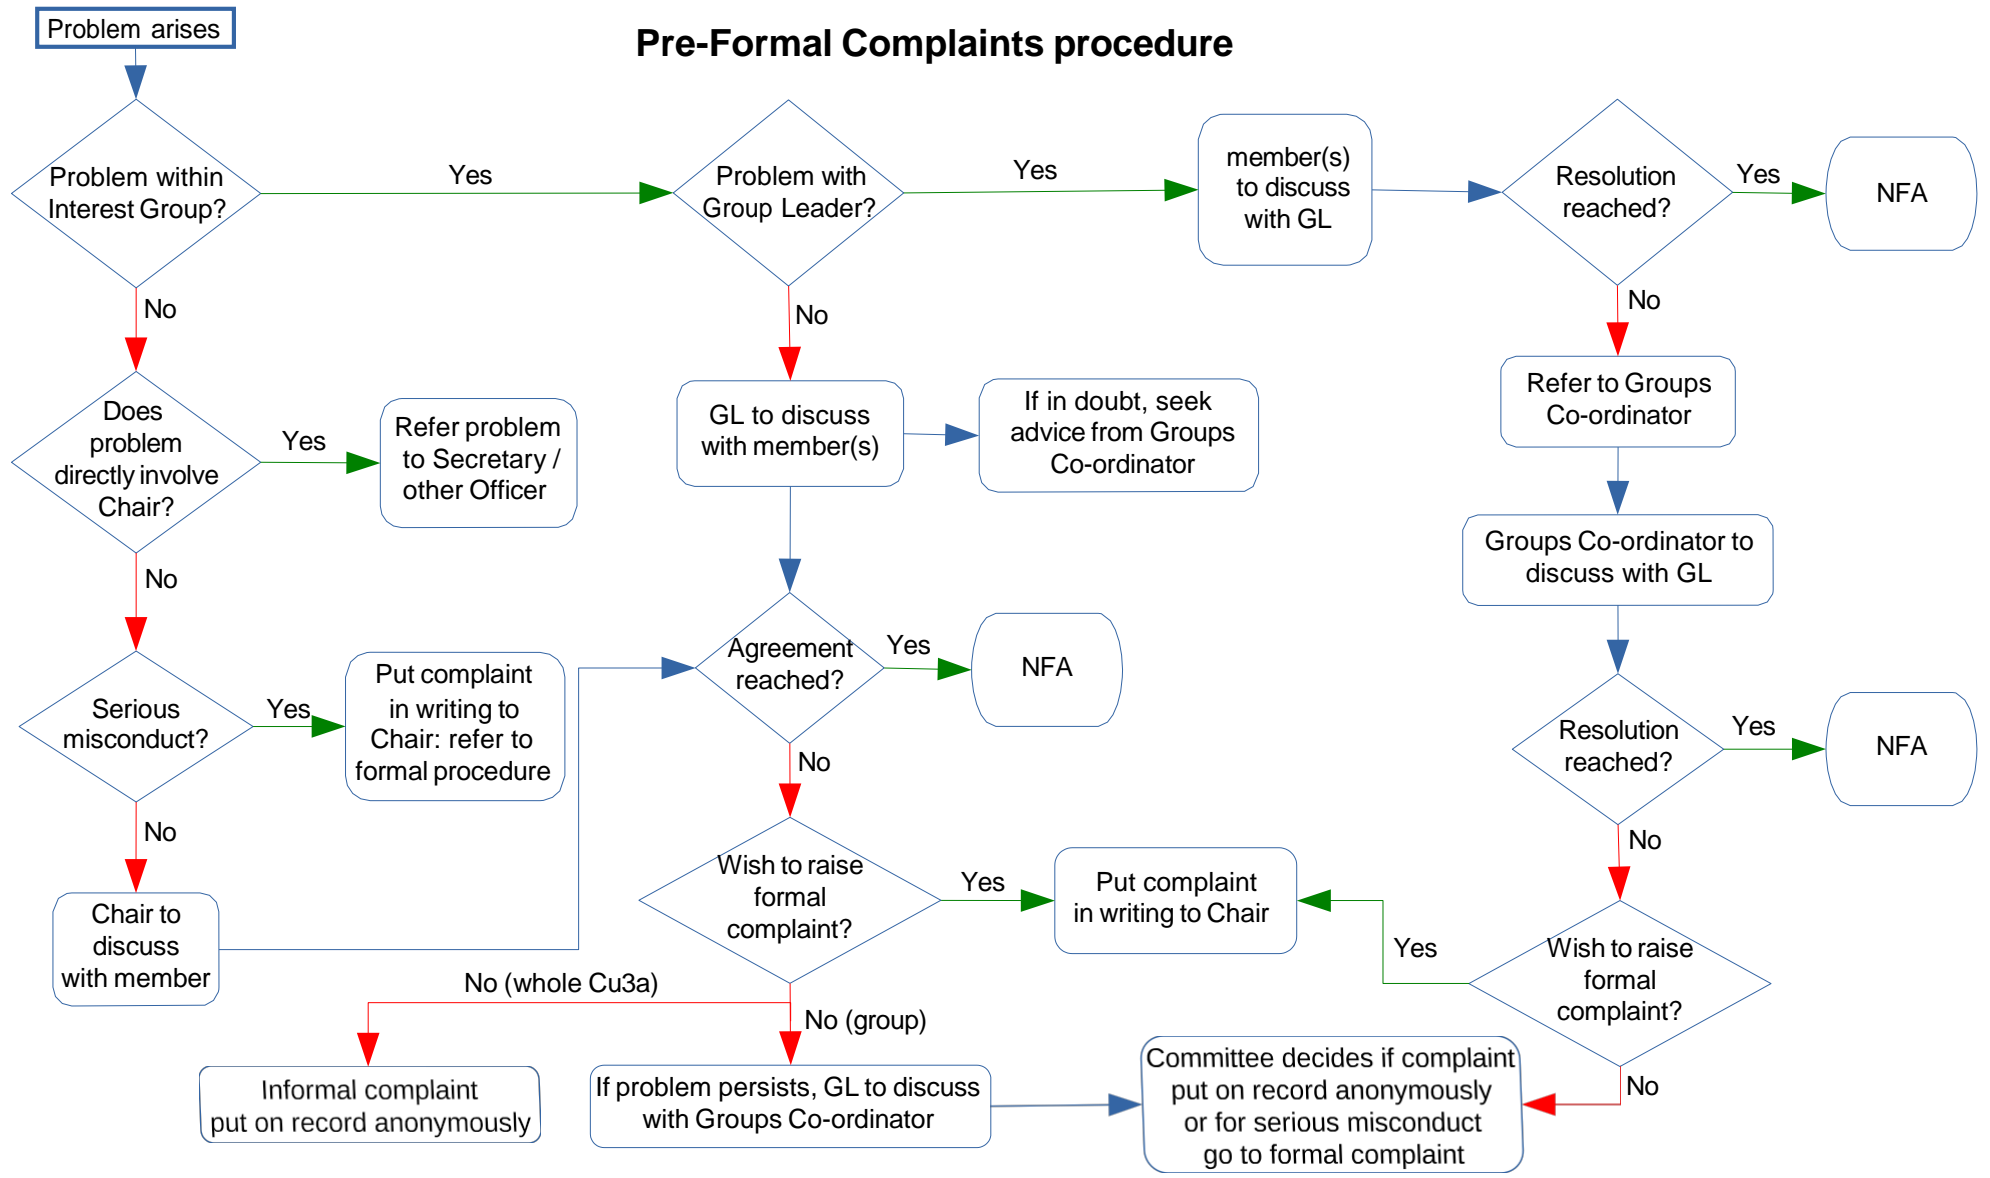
Problem arises

Pre-Formal Complaints procedure

Problem within Interest Group?

Yes

Problem with Group Leader?

Yes

member(s) to discuss with GL

Resolution reached?

Yes

NFA

No

No

No

Does problem directly involve Chair?

Yes

Refer problem to Secretary / other Officer

GL to discuss with member(s)

If in doubt, seek advice from Groups Co-ordinator

Refer to Groups Co-ordinator

Groups Co-ordinator to discuss with GL

No

Serious misconduct?

Yes

Put complaint in writing to Chair: refer to formal procedure

Agreement reached?

Yes

NFA

Resolution reached?

Yes

NFA

No

No

No

Chair to discuss with member

Wish to raise formal complaint?

Yes

Put complaint in writing to Chair

Yes

Wish to raise formal complaint?

No (whole Cu3a)

No (group)

Informal complaint put on record anonymously

If problem persists, GL to discuss with Groups Co-ordinator

Committee decides if complaint put on record anonymously or for serious misconduct go to formal complaint

No